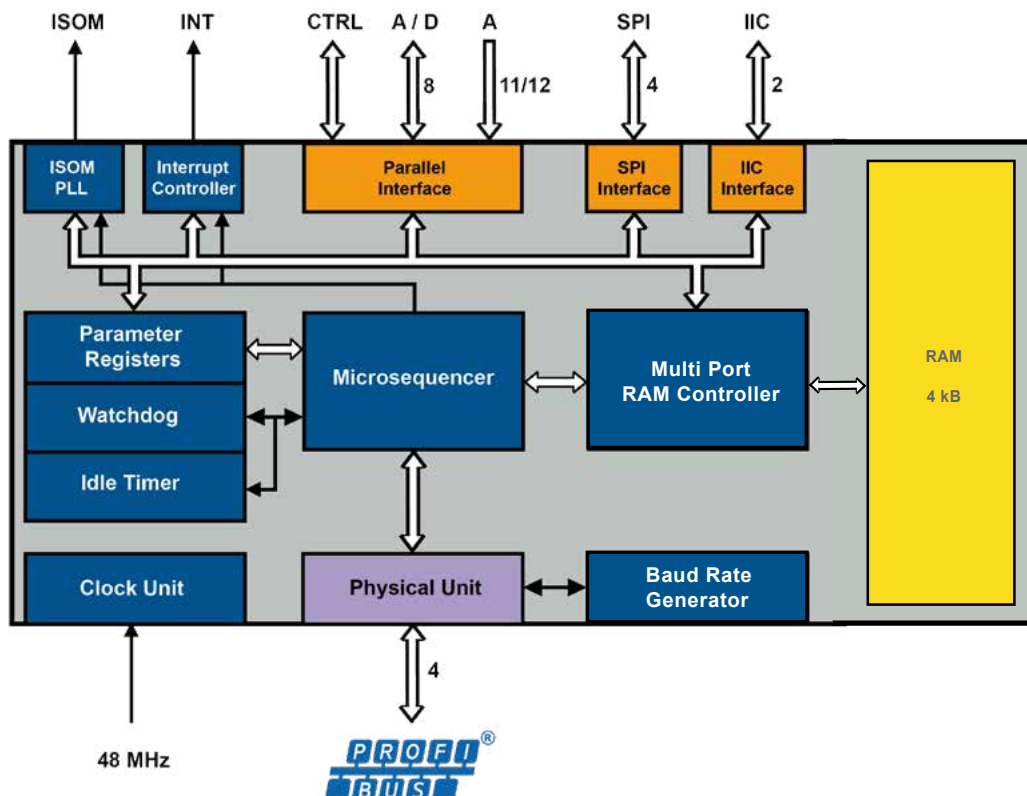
ISOM
INT
CTRL
A / D
A
SPI
IIC
8
11/12
4
2
ISOM PLL
Interrupt Controller
Parallel Interface
SPI Interface
IIC Interface
Parameter Registers
Watchdog
Idle Timer
Microsequencer
Multi Port RAM Controller
RAM
4 kB
Clock Unit
Physical Unit
Baud Rate Generator
4
48 MHz
PROFI BUS ®